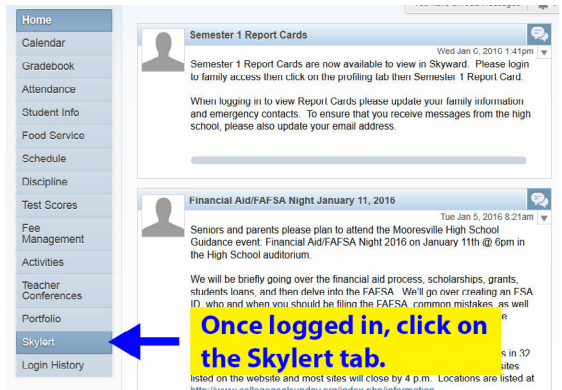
Home
Calendar
Gradebook
Attendance
Student Info
Food Service
Schedule
Discipline
Test Scores
Fee Management
Activities
Teacher Conferences
Portfolio
Skylert
Login History

Semester 1 Report Cards

Wed Jan 6, 2016 1:41pm

Semester 1 Report Cards are now available to view in Skyward. Please login to family access then click on the profiling tab then Semester 1 Report Card.

When logging in to view Report Cards please update your family information and emergency contacts. To ensure that you receive messages from the high school, please also update your email address.

Financial Aid/FAFSA Night January 11, 2016

Tue Jan 5, 2016 8:21am

Seniors and parents please plan to attend the Mooresville High School Guidance event: Financial Aid/FAFSA Night 2016 on January 11th @ 6pm in the High School auditorium.

We will be briefly going over the financial aid process, scholarships, grants, students loans, and then delve into the FAFSA. We'll go over creating an FSA ID, who and when you should be filing the FAFSA, common mistakes, as well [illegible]

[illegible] in 32 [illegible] sites listed on the website and most sites will close by 4 p.m. Locations are listed at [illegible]

Once logged in, click on the Skylert tab.